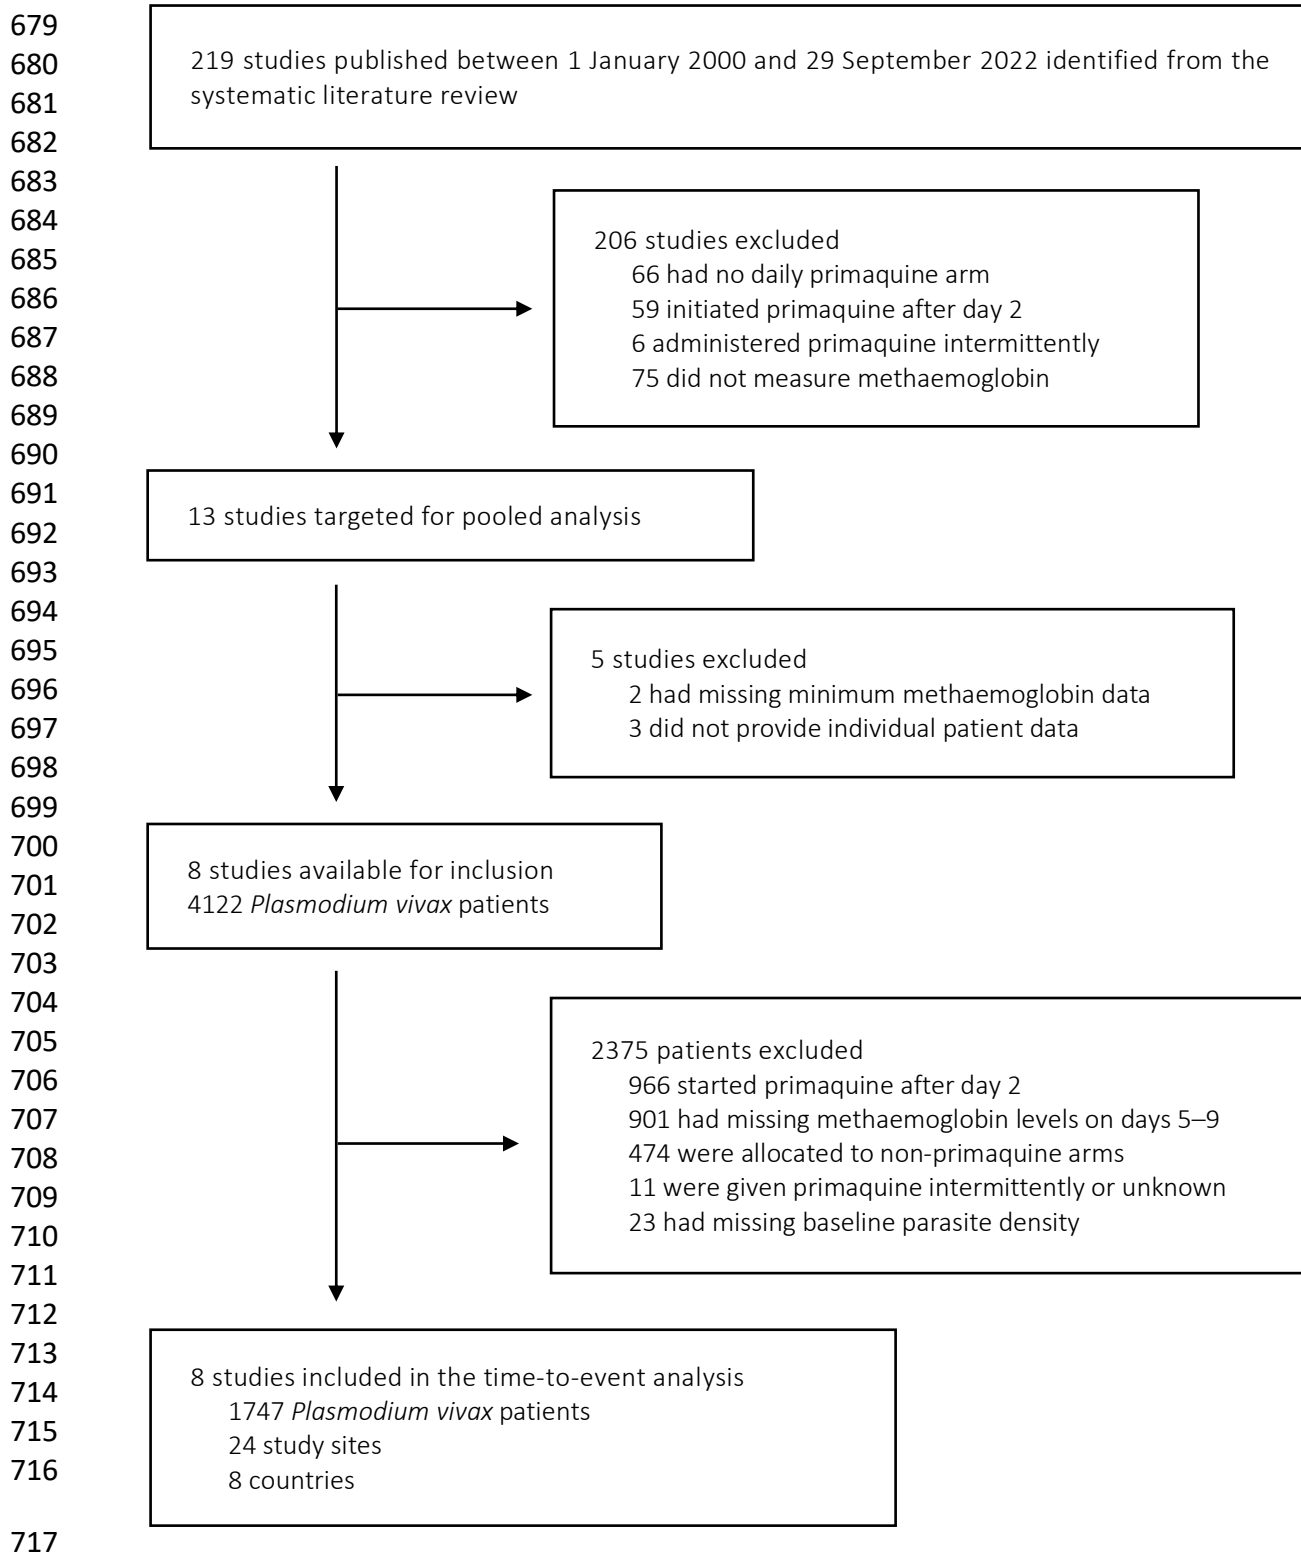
679
680
681
682
683
684
685
686
687
688
689
690
691
692
693
694
695
696
697
698
699
700
701
702
703
704
705
706
707
708
709
710
711
712
713
714
715
716
717

219 studies published between 1 January 2000 and 29 September 2022 identified from the systematic literature review

206 studies excluded
66 had no daily primaquine arm
59 initiated primaquine after day 2
6 administered primaquine intermittently
75 did not measure methaemoglobin

13 studies targeted for pooled analysis

5 studies excluded
2 had missing minimum methaemoglobin data
3 did not provide individual patient data

8 studies available for inclusion
4122 *Plasmodium vivax* patients

2375 patients excluded
966 started primaquine after day 2
901 had missing methaemoglobin levels on days 5–9
474 were allocated to non-primaquine arms
11 were given primaquine intermittently or unknown
23 had missing baseline parasite density

8 studies included in the time-to-event analysis
1747 *Plasmodium vivax* patients
24 study sites
8 countries